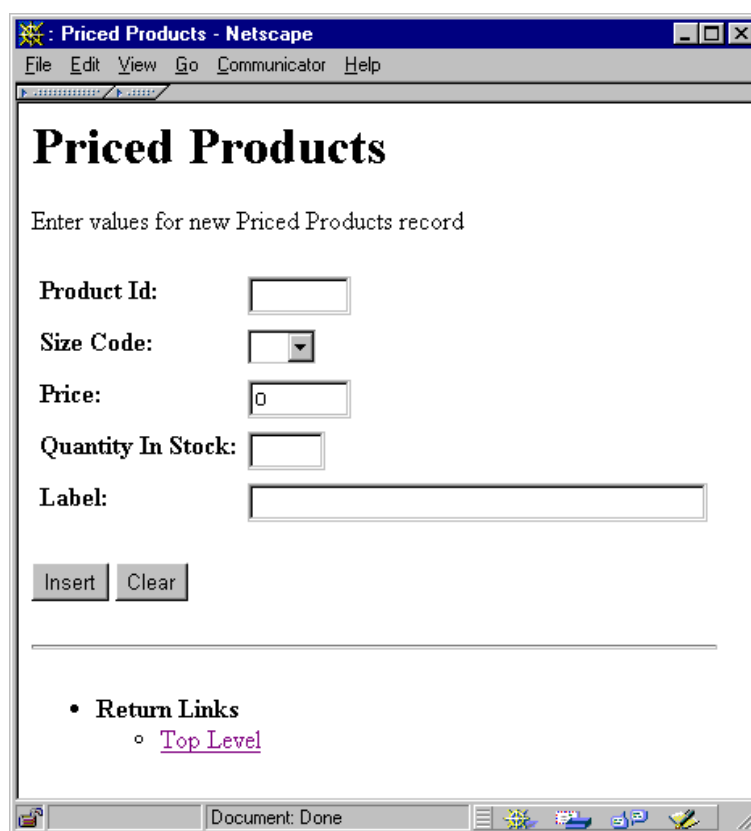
: Priced Products - Netscape

File Edit View Go Communicator Help

# Priced Products

Enter values for new Priced Products record

Product Id:

Size Code:

Price: 0

Quantity In Stock:

Label:

Insert Clear

- Return Links
  - Top Level

Document: Done